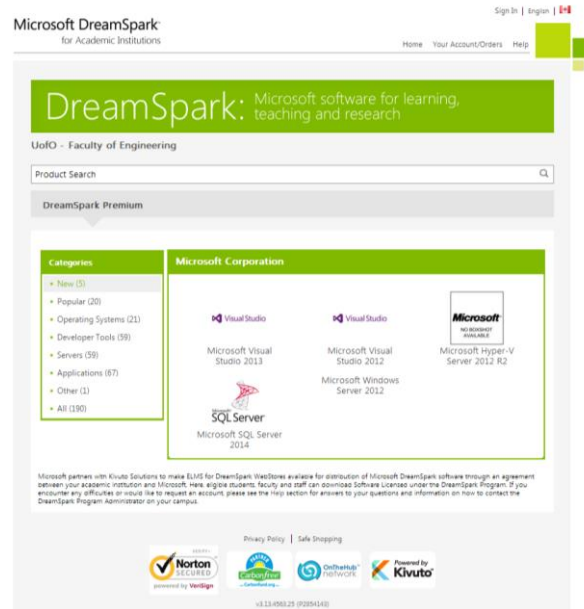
Microsoft DreamSpark
for Academic Institutions

Sign In | English |

Home Your Account/Orders Help

DreamSpark: Microsoft software for learning, teaching and research

UofO - Faculty of Engineering

Product Search

DreamSpark Premium

Categories

New (5)
Popular (20)
Operating Systems (21)
Developer Tools (59)
Servers (59)
Applications (67)
Other (1)
All (190)

Microsoft Corporation

Visual Studio
Microsoft Visual Studio 2013

Visual Studio
Microsoft Visual Studio 2012

Microsoft
NO BOXSHOT AVAILABLE
Microsoft Hyper-V Server 2012 R2

Microsoft Windows Server 2012

Microsoft SQL Server
Microsoft SQL Server 2014

Microsoft partners with Kivuto Solutions to make ELMS for DreamSpark WebStores available for distribution of Microsoft DreamSpark software through an agreement between your academic institution and Microsoft. Here, eligible students, faculty and staff can download Software Licensed under the DreamSpark Program. If you encounter any difficulties or would like to request an account, please see the Help section for answers to your questions and information on how to contact the DreamSpark Program Administrator on your campus.

Privacy Policy | Safe Shopping

Norton SECURED powered by VeriSign

CarbonFree

OnTheHub network

Powered by Kivuto

v3.13.4563.25 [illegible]